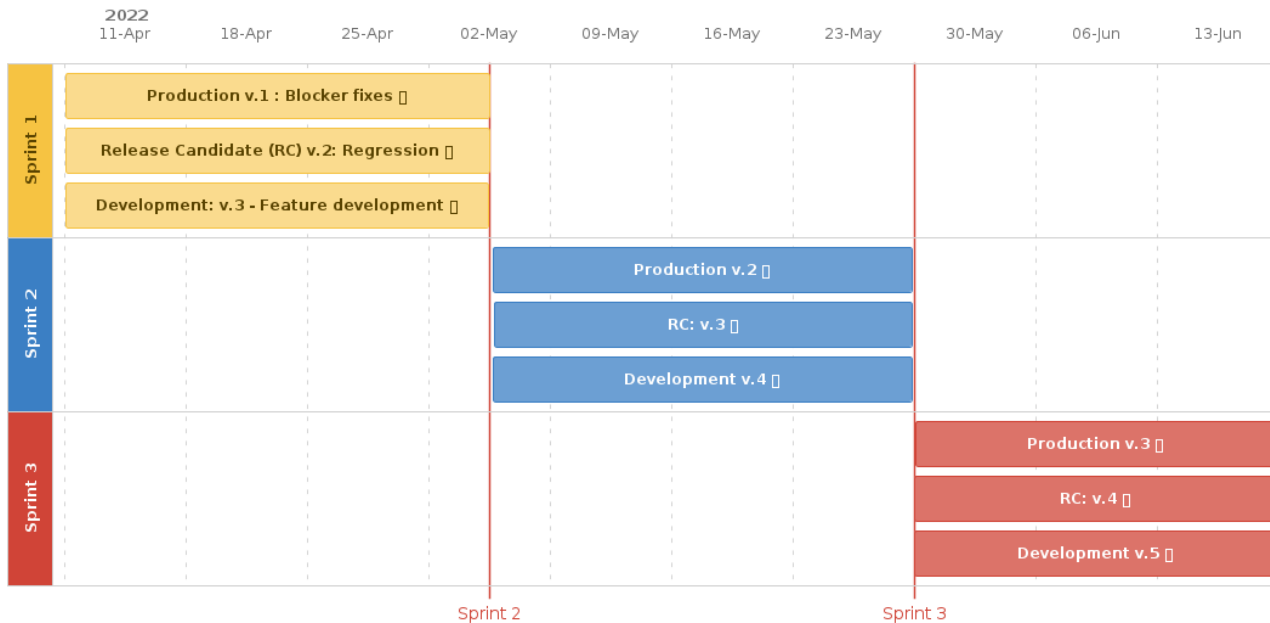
2022
11-Apr 18-Apr 25-Apr 02-May 09-May 16-May 23-May 30-May 06-Jun 13-Jun

Sprint 1
Production v.1 : Blocker fixes
Release Candidate (RC) v.2: Regression
Development: v.3 - Feature development

Sprint 2
Production v.2
RC: v.3
Development v.4

Sprint 3
Production v.3
RC: v.4
Development v.5

Sprint 2
Sprint 3